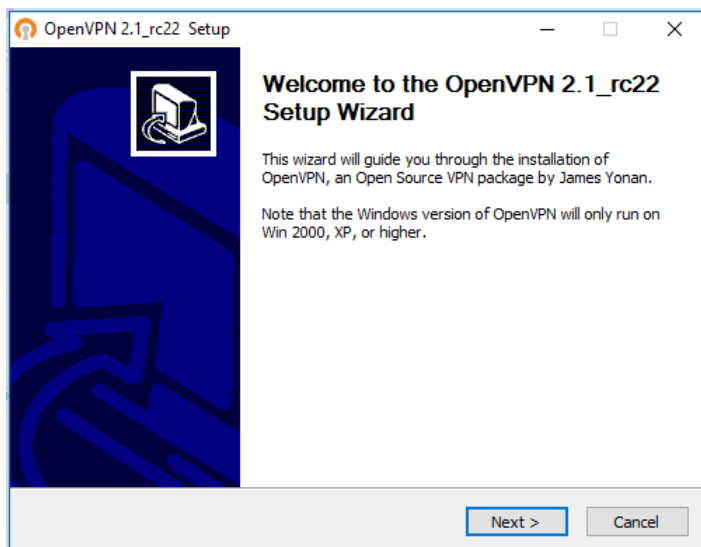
OpenVPN 2.1_rc22 Setup

Welcome to the OpenVPN 2.1_rc22 Setup Wizard

This wizard will guide you through the installation of OpenVPN, an Open Source VPN package by James Yonan.

Note that the Windows version of OpenVPN will only run on Win 2000, XP, or higher.

Next >
Cancel